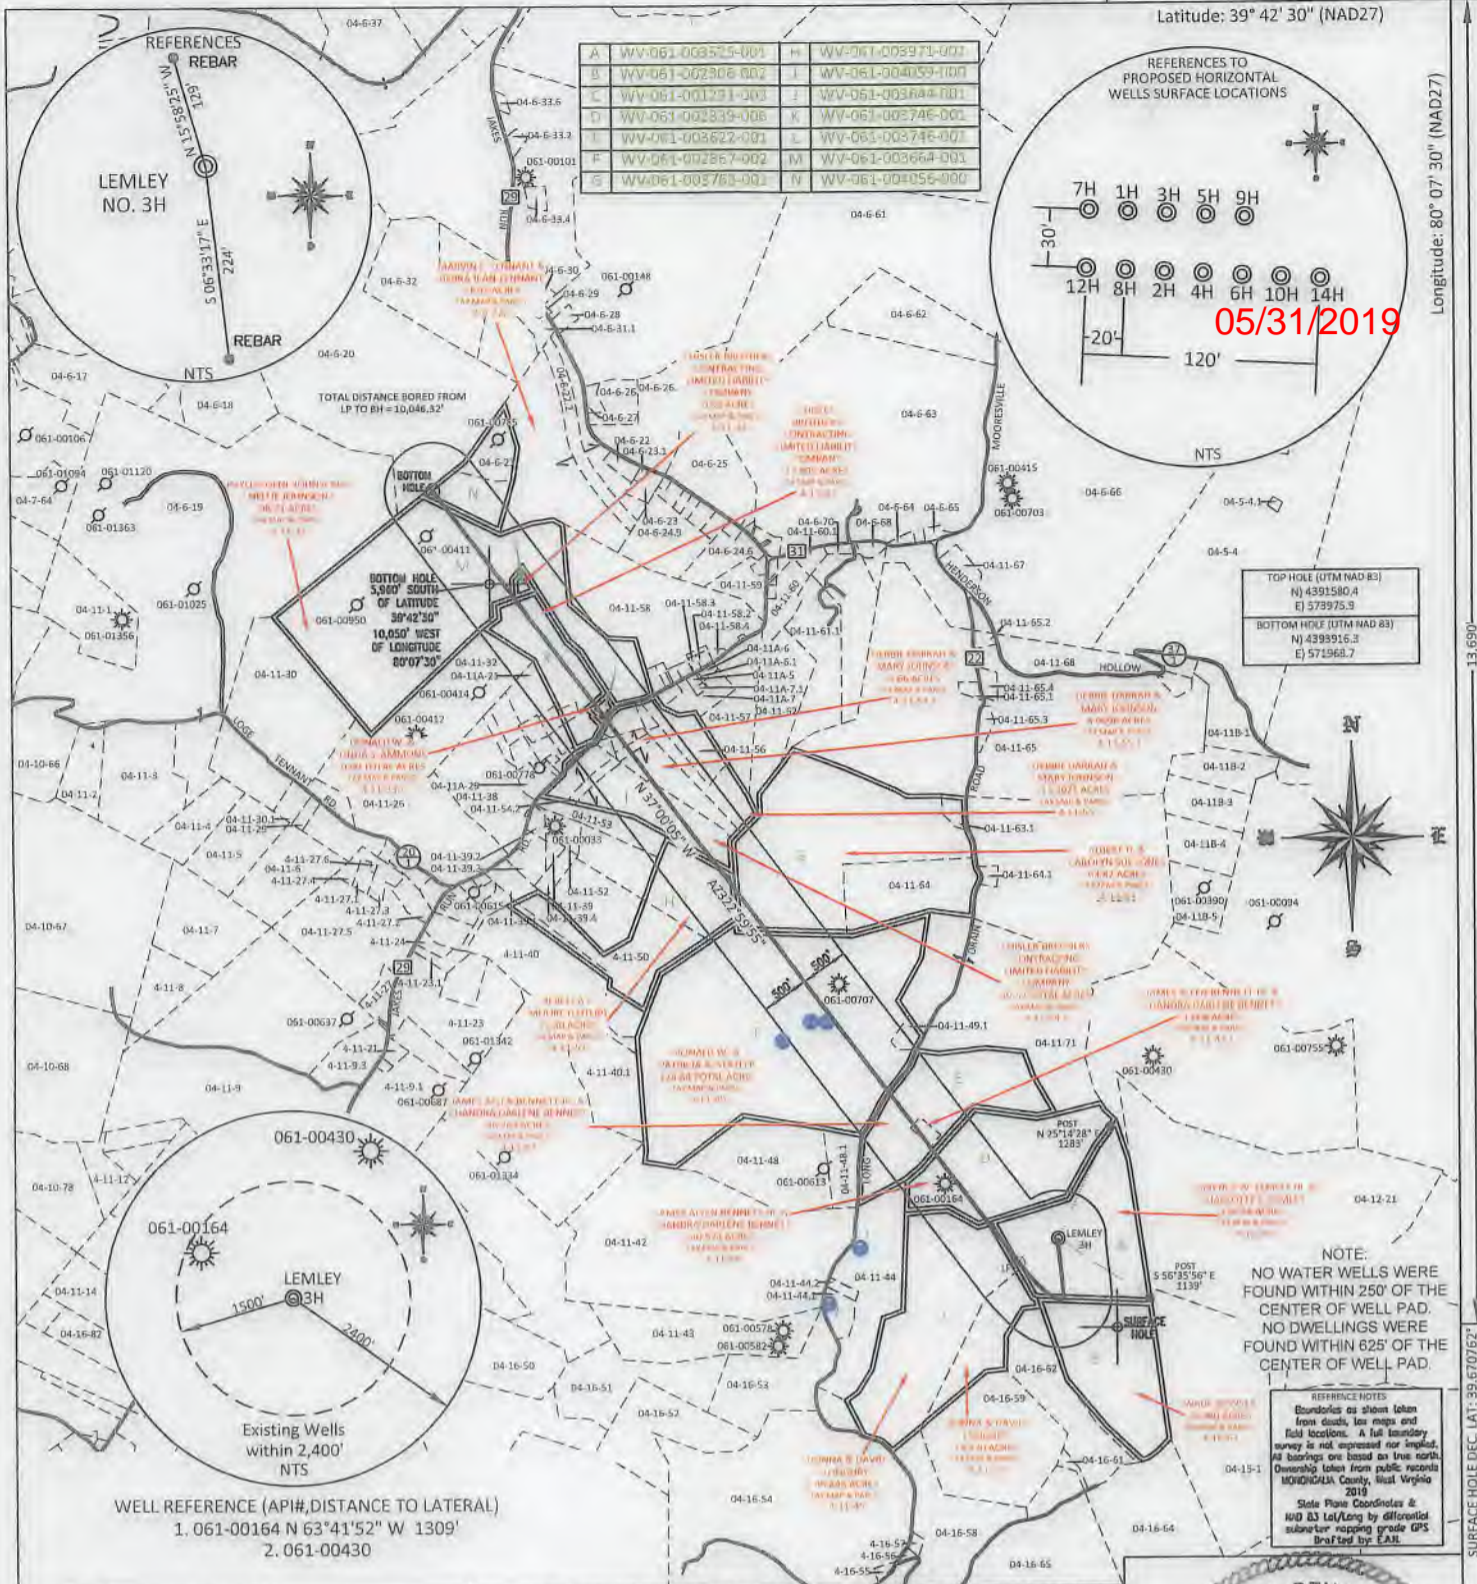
Latitude: 39° 42' 30" (NAD27)

Longitude: 80° 07' 30" (NAD27)

REFERENCES
REBAR
N 15°58'25" W 129'
LEMLEY NO. 3H
S 06°33'17" E 224'
REBAR
NTS

| A | WV-061-003525-001 | H | WV-061-003971-001 |
|---|---|---|---|
| B | WV-061-002306-002 | I | WV-061-004059-100 |
| C | WV-061-001231-003 | J | WV-061-003644-001 |
| D | WV-061-002839-008 | K | WV-061-003746-001 |
| E | WV-061-003622-001 | L | WV-061-003746-001 |
| F | WV-061-002867-002 | M | WV-061-003664-001 |
| G | WV-061-003763-001 | N | WV-061-004056-000 |

REFERENCES TO PROPOSED HORIZONTAL WELLS SURFACE LOCATIONS
7H 1H 3H 5H 9H
30'
12H 8H 2H 4H 6H 10H 14H
20'
120'
NTS
05/31/2019

TOTAL DISTANCE BORED FROM LP TO BH = 10,046.32'

BOTTOM HOLE
BOTTOM HOLE 5,980' SOUTH OF LATITUDE 39°42'30" 10,050' WEST OF LONGITUDE 80°07'30"

TOP HOLE (UTM NAD 83)
N) 4391580.4
E) 573975.9
BOTTOM HOLE (UTM NAD 83)
N) 4393916.3
E) 571968.7

N 37°00'50" W
AZ322°59'55"
500' 500'

POST N 25°14'28" E 1283'
POST S 56°35'56" E 1139'
LEMLEY 3H
SURFACE HOLE

HENDERSON
MOORESVILLE
HOLLOW
ROAD
DRAIN
TENNANT RD
LODGE
JAKES RUN
TONS

NOTE:
NO WATER WELLS WERE FOUND WITHIN 250' OF THE CENTER OF WELL PAD.
NO DWELLINGS WERE FOUND WITHIN 625' OF THE CENTER OF WELL PAD.

REFERENCE NOTES
Boundaries as shown taken from deeds, tax maps and field locations. A full boundary survey is not expressed nor implied. All bearings are based on true north. Ownership taken from public records MONONGALIA County, West Virginia 2019
State Plane Coordinates & NAD 83 Lat/Long by differential subwater mapping grade GPS
Drafted by: EAN

061-00430
061-00164
LEMLEY 3H
1500'
2400'
Existing Wells within 2,400'
NTS

WELL REFERENCE (API#,DISTANCE TO LATERAL)
1. 061-00164 N 63°41'52" W 1309'
2. 061-00430

SURFACE HOLE DEC LAT: 39.670762°
13,690'